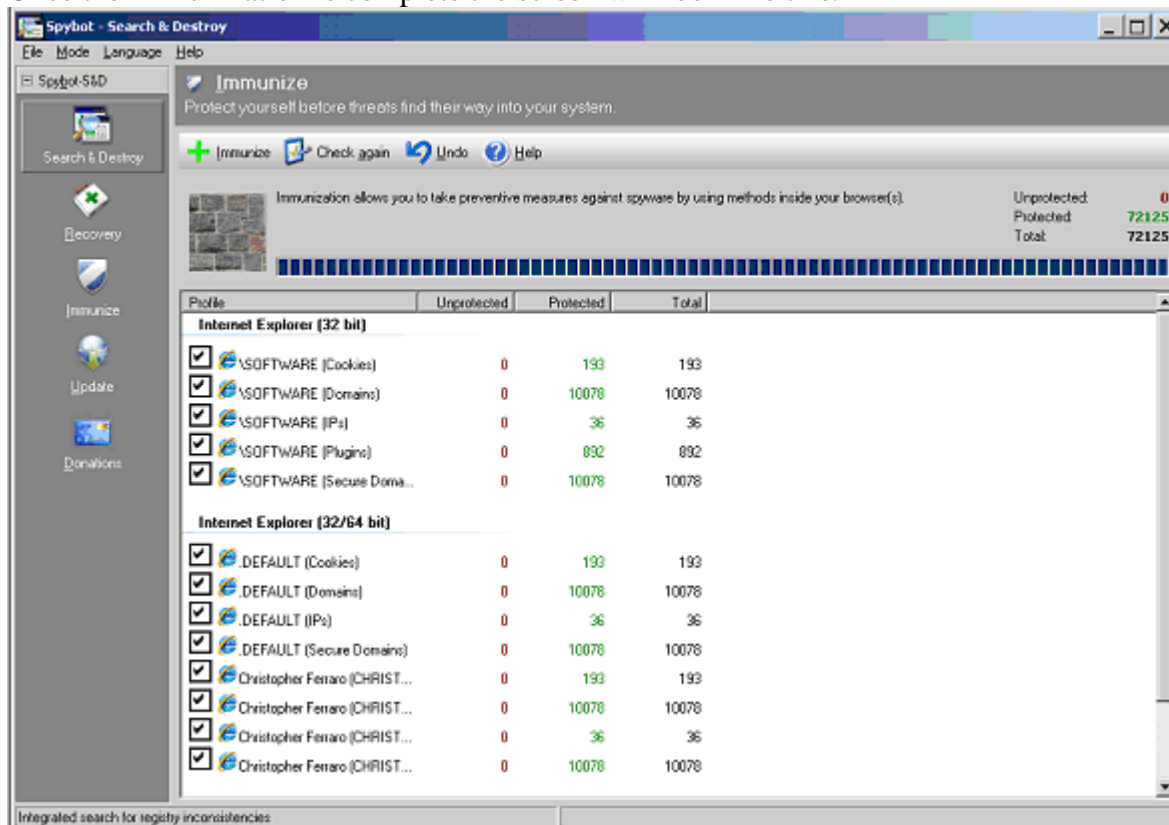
Spybot - Search & Destroy

File Mode Language Help

Spybot-S&D

Search & Destroy

Recovery

Immunize

Update

Donations

Immunize

Protect yourself before threats find their way into your system.

Immunize Check again Undo Help

Immunization allows you to take preventive measures against spyware by using methods inside your browser(s).

Unprotected: 0
Protected: 72125
Total: 72125

| Profile | Unprotected | Protected | Total |
|---|---|---|---|
| Internet Explorer (32 bit) | | | |
| \SOFTWARE (Cookies) | 0 | 193 | 193 |
| \SOFTWARE (Domains) | 0 | 10078 | 10078 |
| \SOFTWARE (IPs) | 0 | 36 | 36 |
| \SOFTWARE (Plugins) | 0 | 892 | 892 |
| \SOFTWARE (Secure Doma... | 0 | 10078 | 10078 |
| Internet Explorer (32/64 bit) | | | |
| .DEFAULT (Cookies) | 0 | 193 | 193 |
| .DEFAULT (Domains) | 0 | 10078 | 10078 |
| .DEFAULT (IPs) | 0 | 36 | 36 |
| .DEFAULT (Secure Domains) | 0 | 10078 | 10078 |
| Christopher Ferraro (CHRIST... | 0 | 193 | 193 |
| Christopher Ferraro (CHRIST... | 0 | 10078 | 10078 |
| Christopher Ferraro (CHRIST... | 0 | 36 | 36 |
| Christopher Ferraro (CHRIST... | 0 | 10078 | 10078 |

Integrated search for registry inconsistencies